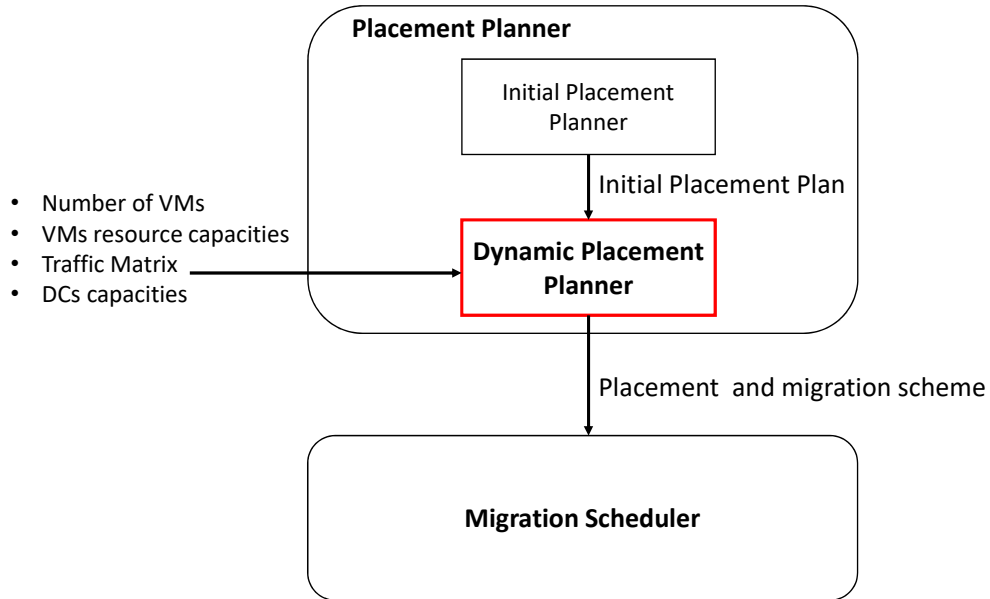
Placement Planner

Initial Placement Planner

Initial Placement Plan

- Number of VMs
- VMs resource capacities
- Traffic Matrix
- DCs capacities

Dynamic Placement Planner

Placement and migration scheme

Migration Scheduler